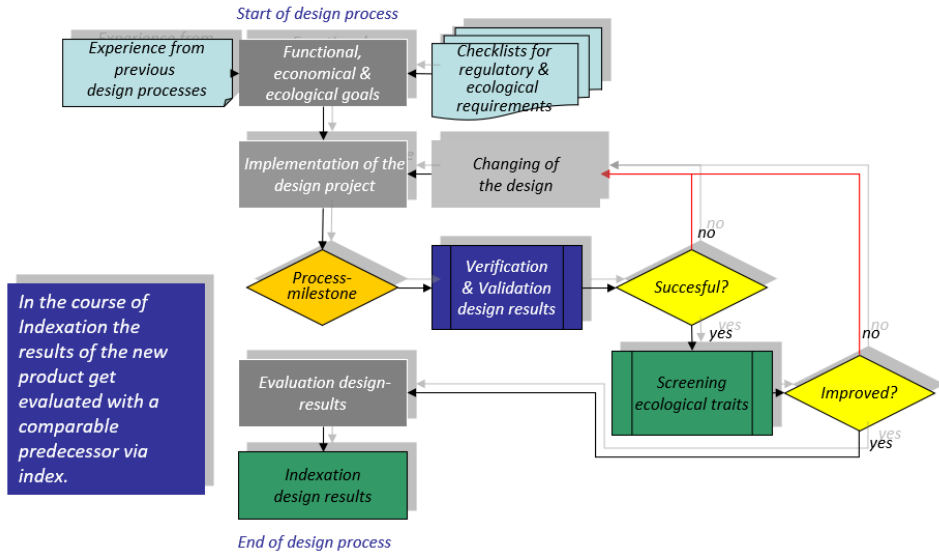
Start of design process

Experience from previous design processes

Functional, economical & ecological goals

Checklists for regulatory & ecological requirements

Implementation of the design project

Changing of the design

no

Process-milestone

Verification & Validation design results

Succesful?

yes

no

In the course of Indexation the results of the new product get evaluated with a comparable predecessor via index.

Evaluation design-results

Screening ecological traits

Improved?

yes

Indexation design results

End of design process